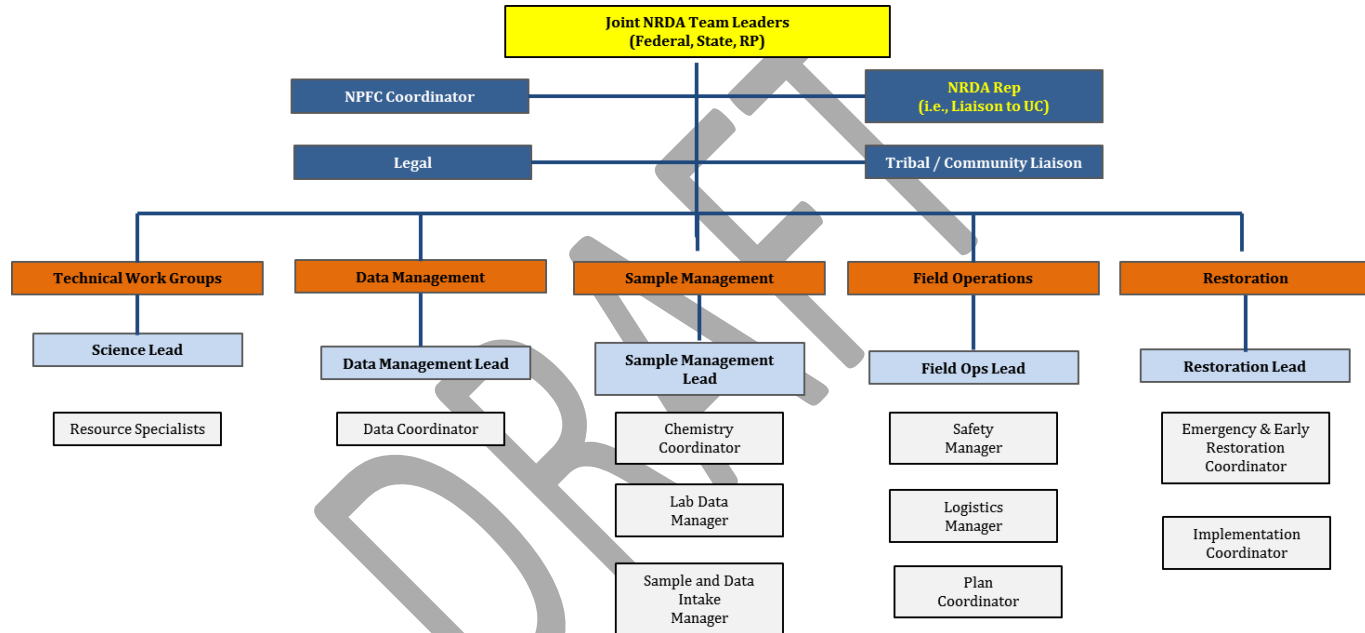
Joint NRDA Team Leaders
(Federal, State, RP)

NPFC Coordinator

NRDA Rep
(i.e., Liaison to UC)

Legal

Tribal / Community Liaison

Technical Work Groups

Science Lead

Resource Specialists

Data Management

Data Management Lead

Data Coordinator

Sample Management

Sample Management Lead

Chemistry Coordinator

Lab Data Manager

Sample and Data Intake Manager

Field Operations

Field Ops Lead

Safety Manager

Logistics Manager

Plan Coordinator

Restoration

Restoration Lead

Emergency & Early Restoration Coordinator

Implementation Coordinator

DRAFT